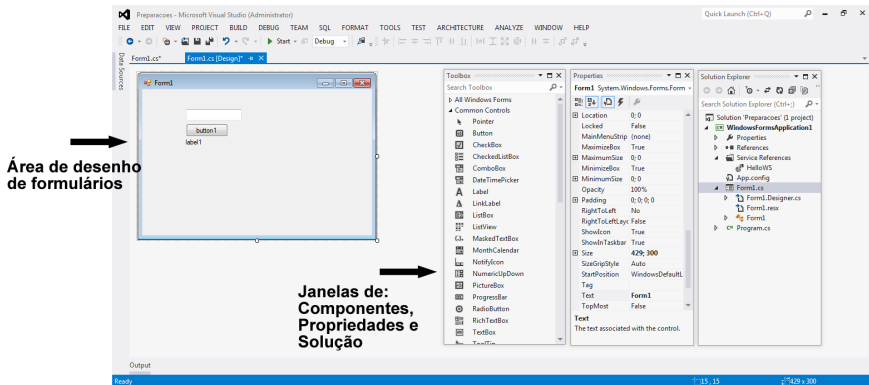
Preparacoes - Microsoft Visual Studio (Administrator)

Quick Launch (Ctrl+Q)

FILE EDIT VIEW PROJECT BUILD DEBUG TEAM SQL FORMAT TOOLS TEST ARCHITECTURE ANALYZE WINDOW HELP

Start Debug

Form1.cs* Form1.cs [Design]*

Data Sources

Form1

button1

label1

Área de desenho de formulários

Toolbox

Search Toolbox

All Windows Forms
Common Controls
Pointer
Button
CheckBox
CheckedListBox
ComboBox
DateTimePicker
Label
LinkLabel
ListBox
ListView
MaskedTextBox
MonthCalendar
NotifyIcon
NumericUpDown
PictureBox
ProgressBar
RadioButton
RichTextBox
TextBox
ToolTip

Properties

Form1 System.Windows.Forms.Form

| | |
|---|---|
| Location | 0; 0 |
| Locked | False |
| MainMenuStrip | (none) |
| MaximizeBox | True |
| MaximumSize | 0; 0 |
| MinimizeBox | True |
| MinimumSize | 0; 0 |
| Opacity | 100% |
| Padding | 0; 0; 0; 0 |
| RightToLeft | No |
| RightToLeftLayo | False |
| ShowIcon | True |
| ShowInTaskbar | True |
| Size | 429; 300 |
| SizeGripStyle | Auto |
| StartPosition | WindowsDefaultL |
| Tag | |
| Text | Form1 |
| TopMost | False |

Text
The text associated with the control.

Solution Explorer

Search Solution Explorer (Ctrl+;)

Solution 'Preparacoes' (1 project)
WindowsFormsApplication1
Properties
References
Service References
HelloWS
App.config
Form1.cs
Form1.Designer.cs
Form1.resx
Form1
Program.cs

Janelas de: Componentes, Propriedades e Solução

Output

Ready

15 , 15

429 x 300